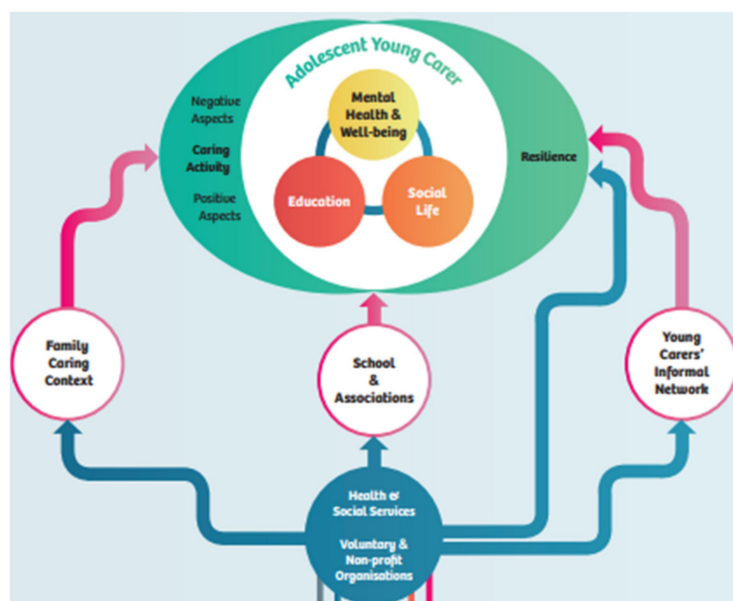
Adolescent Young Carer

Negative Aspects

Caring Activity

Positive Aspects

Mental Health & Well-being

Education

Social Life

Resilience

Family Caring Context

School & Associations

Young Carers' Informal Network

Health & Social Services

Voluntary & Non-profit Organisations